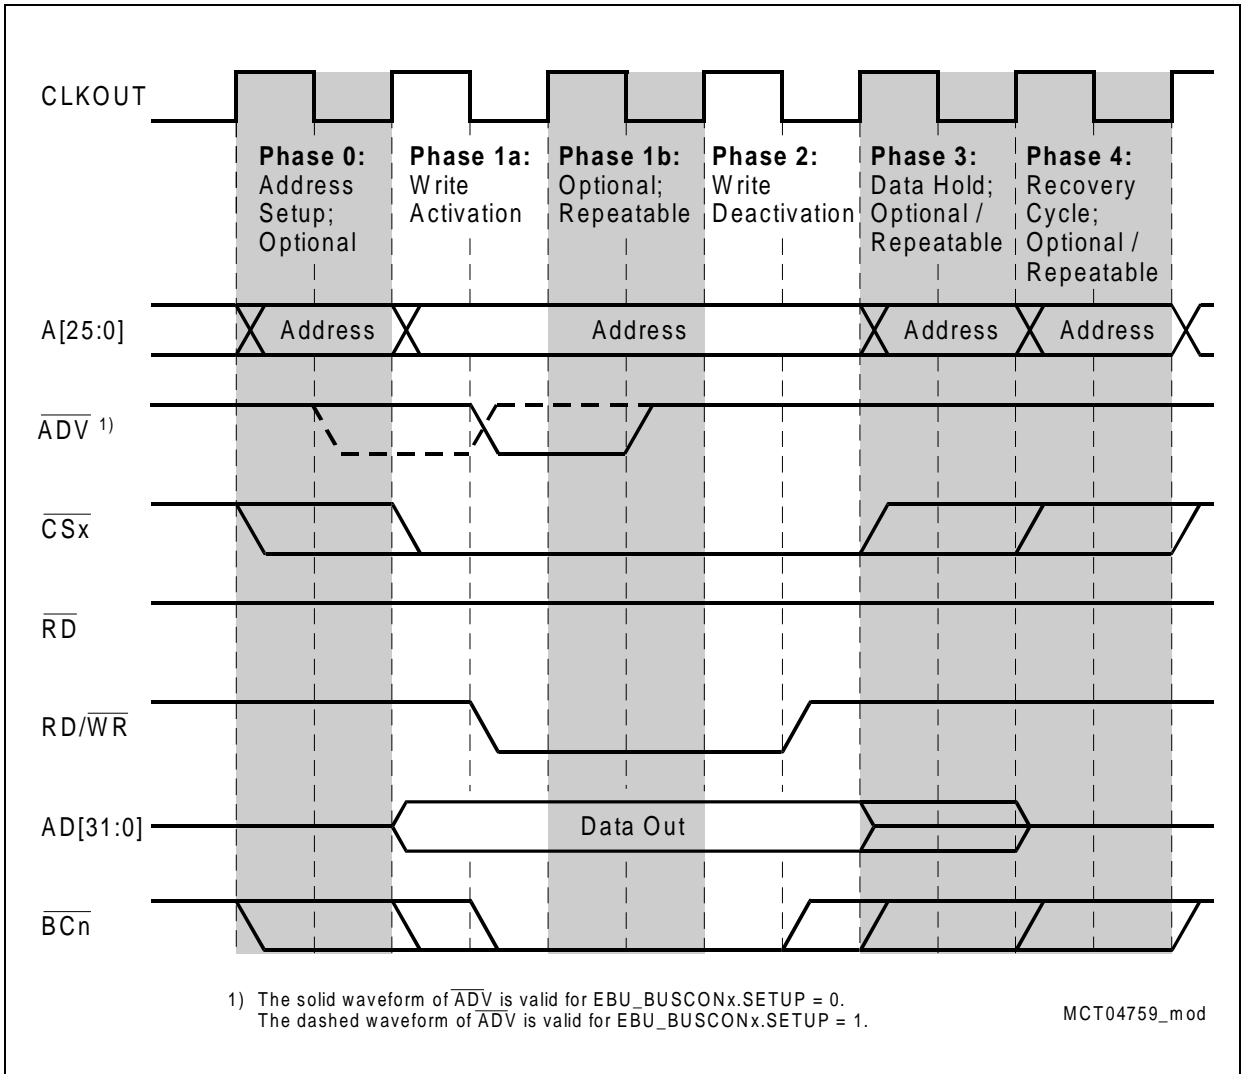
CLKOUT

Phase 0: Address Setup; Optional

Phase 1a: Write Activation

Phase 1b: Optional; Repeatable

Phase 2: Write Deactivation

Phase 3: Data Hold; Optional / Repeatable

Phase 4: Recovery Cycle; Optional / Repeatable

A[25:0]

Address

Address

Address

Address

$\overline{ADV}$ 1)

$\overline{CSx}$

$\overline{RD}$

RD/$\overline{WR}$

AD[31:0]

Data Out

$\overline{BCn}$

1) The solid waveform of $\overline{ADV}$ is valid for EBU_BUSCONx.SETUP = 0.
The dashed waveform of $\overline{ADV}$ is valid for EBU_BUSCONx.SETUP = 1.

MCT04759_mod